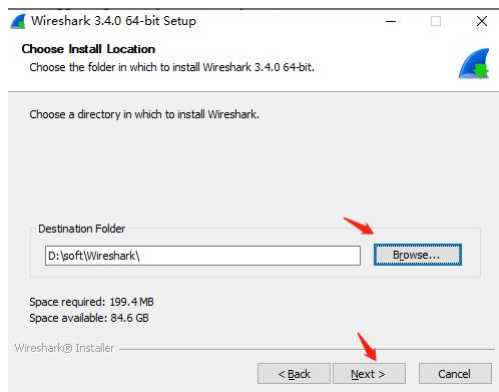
Wireshark 3.4.0 64-bit Setup

Choose Install Location

Choose the folder in which to install Wireshark 3.4.0 64-bit.

Choose a directory in which to install Wireshark.

Destination Folder

D:\soft\Wireshark\

Browse...

Space required: 199.4 MB
Space available: 84.6 GB

Wireshark® Installer

< Back

Next >

Cancel